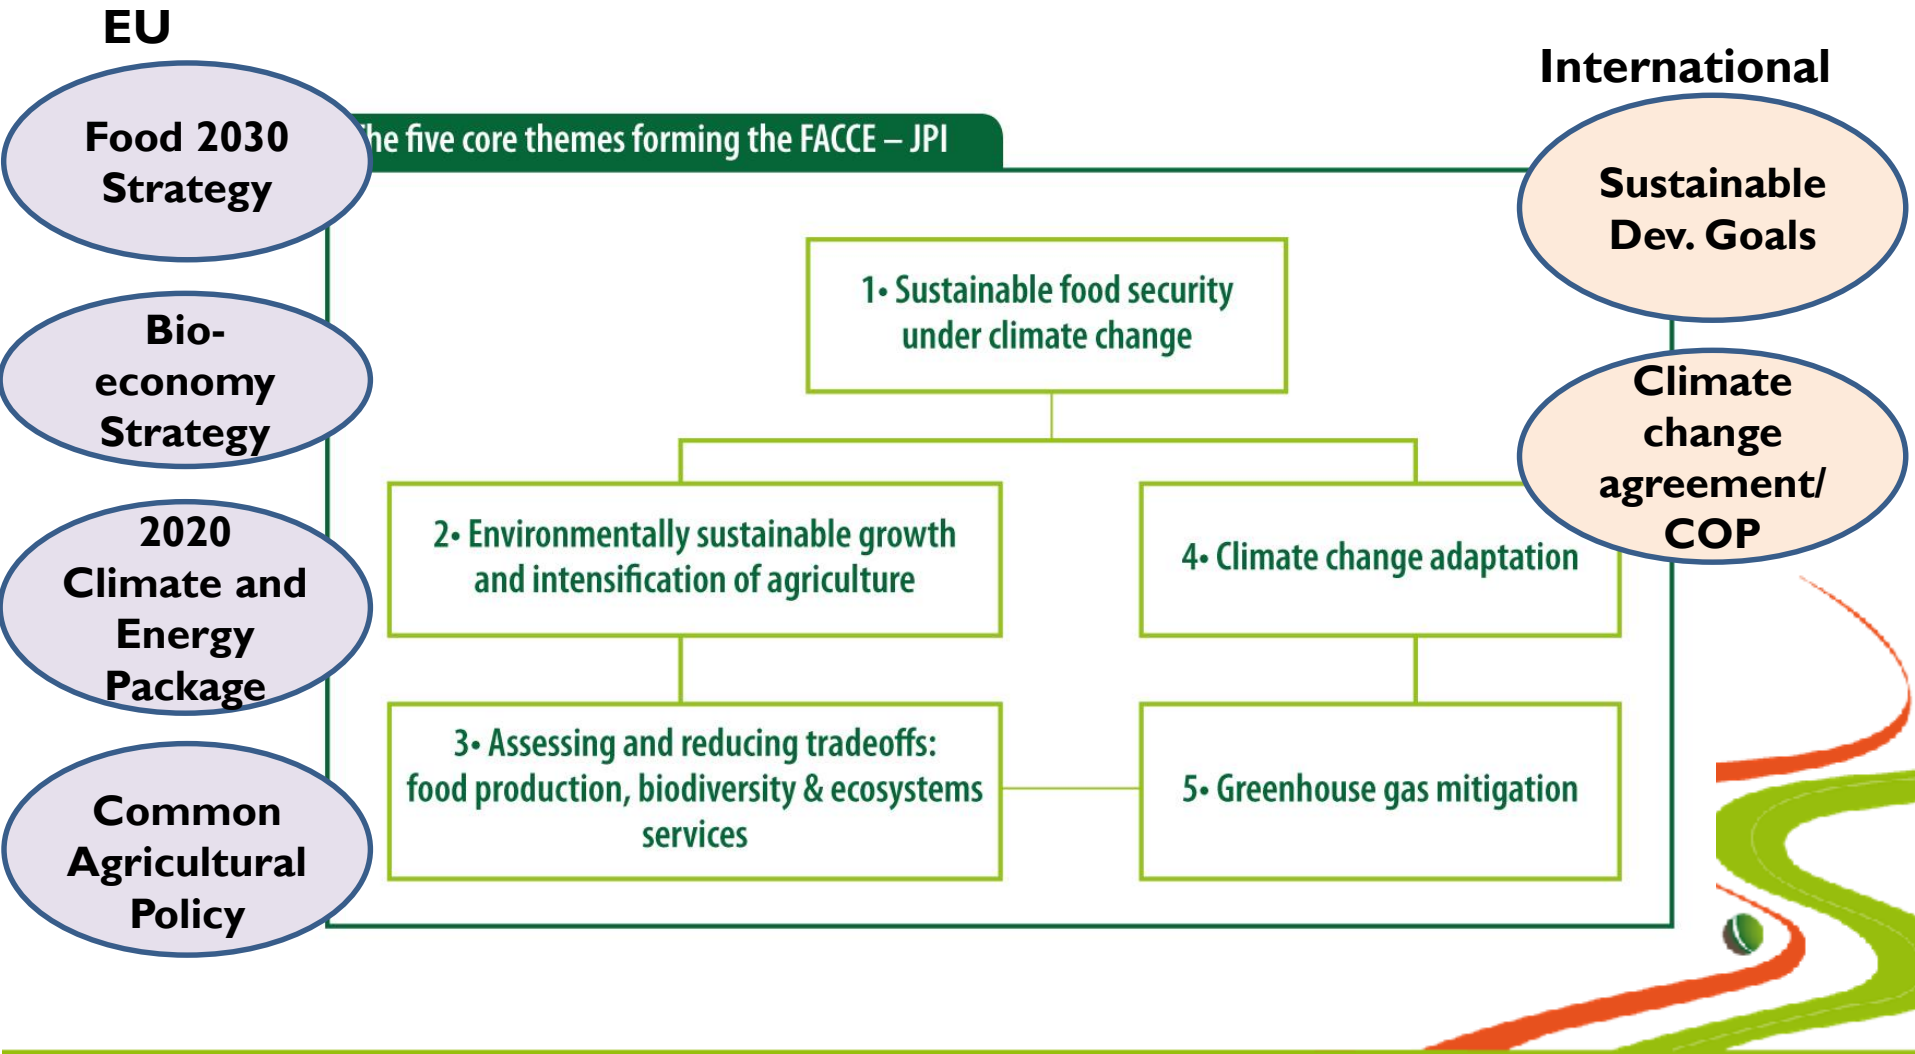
EU

Food 2030 Strategy

Bio-economy Strategy

2020 Climate and Energy Package

Common Agricultural Policy

he five core themes forming the FACCE – JPI

1• Sustainable food security under climate change

2• Environmentally sustainable growth and intensification of agriculture

4• Climate change adaptation

3• Assessing and reducing tradeoffs: food production, biodiversity & ecosystems services

5• Greenhouse gas mitigation

International

Sustainable Dev. Goals

Climate change agreement/ COP